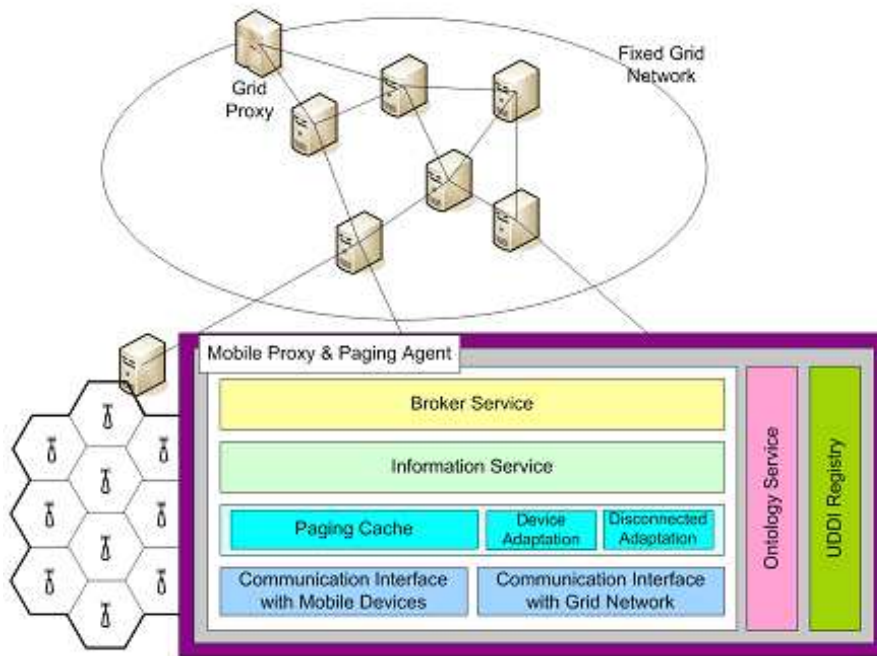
Fixed Grid Network

Grid Proxy

Mobile Proxy & Paging Agent

Broker Service

Information Service

Paging Cache

Device Adaptation

Disconnected Adaptation

Communication Interface with Mobile Devices

Communication Interface with Grid Network

Ontology Service

UDDI Registry